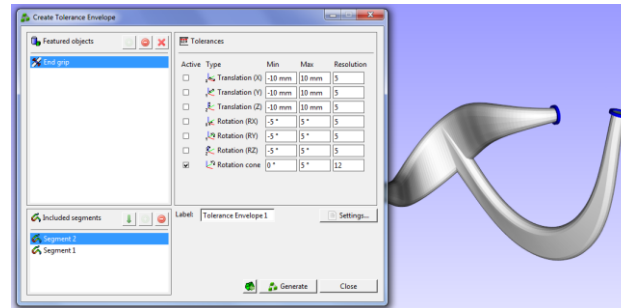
Create Tolerance Envelope

Featured objects

End grip

Tolerances

| Active | Type | Min | Max | Resolution |
|---|---|---|---|---|
| ☐ | Translation (X) | -10 mm | 10 mm | 5 |
| ☐ | Translation (Y) | -10 mm | 10 mm | 5 |
| ☐ | Translation (Z) | -10 mm | 10 mm | 5 |
| ☐ | Rotation (RX) | -5 ° | 5 ° | 5 |
| ☐ | Rotation (RY) | -5 ° | 5 ° | 5 |
| ☐ | Rotation (RZ) | -5 ° | 5 ° | 5 |
| ☑ | Rotation cone | 0 ° | 5 ° | 12 |

Included segments

Segment 2
Segment 1

Label: Tolerance Envelope 1

Settings...

Generate

Close